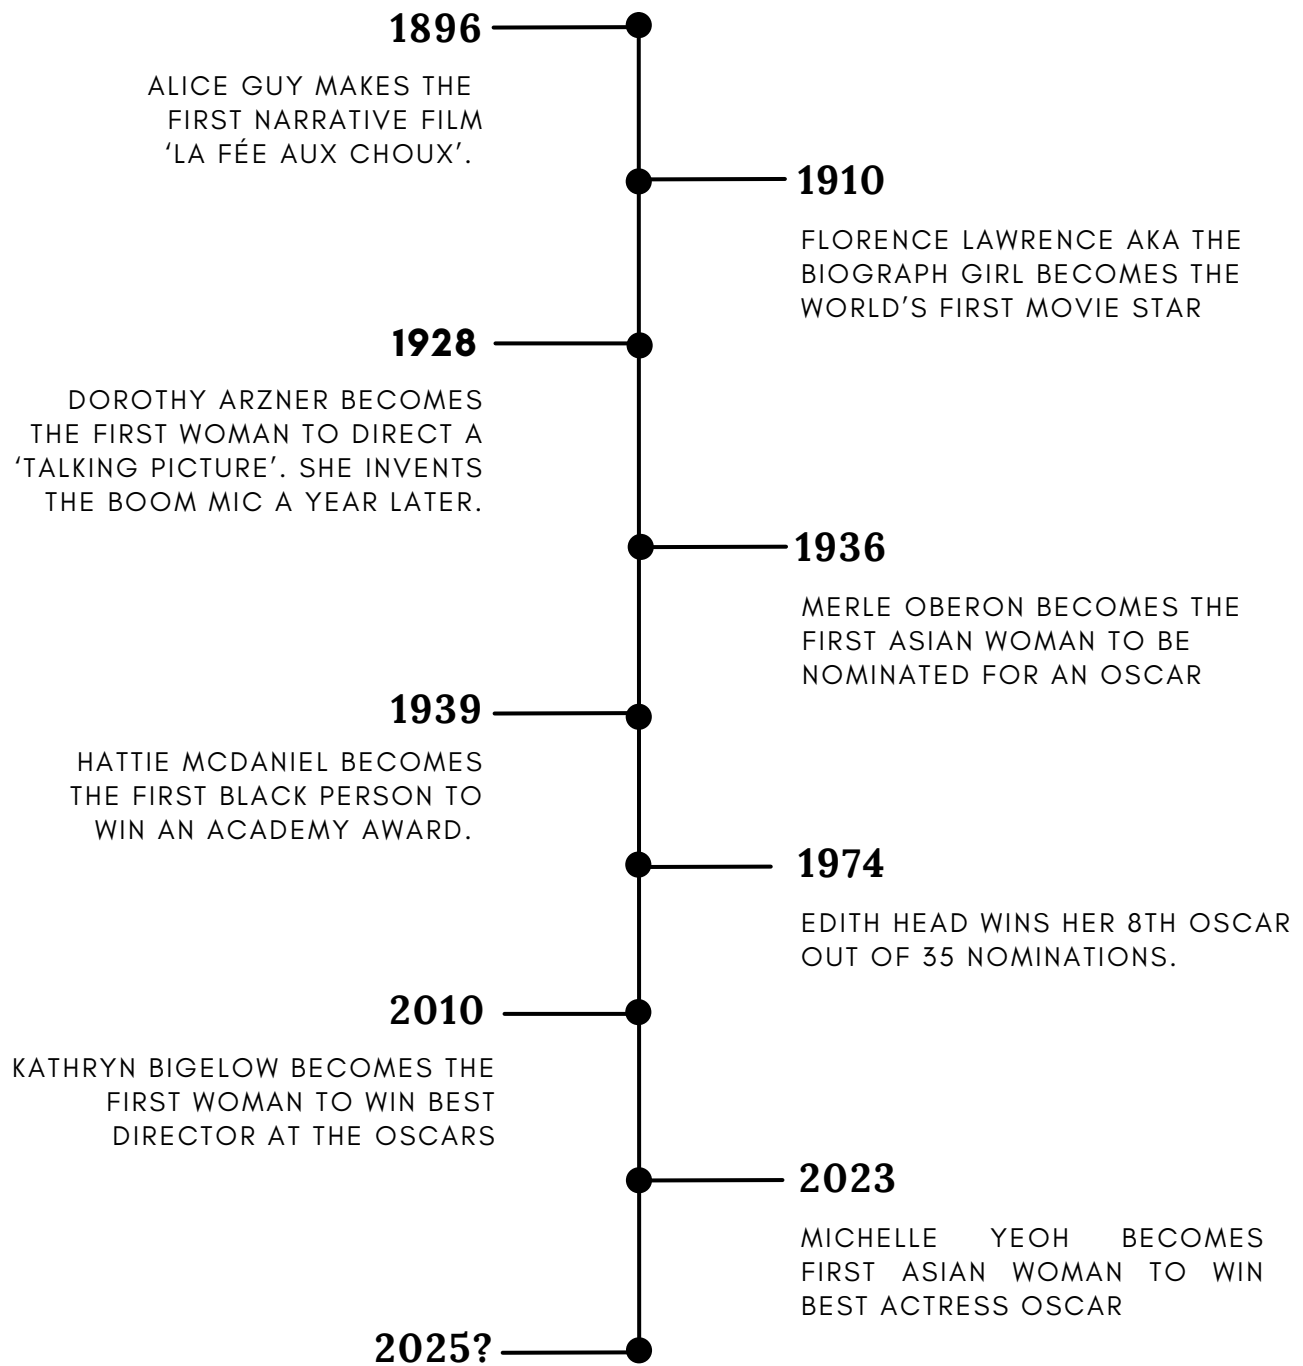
1896

ALICE GUY MAKES THE FIRST NARRATIVE FILM 'LA FÉE AUX CHOUX'.

1910

FLORENCE LAWRENCE AKA THE BIOGRAPH GIRL BECOMES THE WORLD'S FIRST MOVIE STAR

1928

DOROTHY ARZNER BECOMES THE FIRST WOMAN TO DIRECT A 'TALKING PICTURE'. SHE INVENTS THE BOOM MIC A YEAR LATER.

1936

MERLE OBERON BECOMES THE FIRST ASIAN WOMAN TO BE NOMINATED FOR AN OSCAR

1939

HATTIE MCDANIEL BECOMES THE FIRST BLACK PERSON TO WIN AN ACADEMY AWARD.

1974

EDITH HEAD WINS HER 8TH OSCAR OUT OF 35 NOMINATIONS.

2010

KATHRYN BIGELOW BECOMES THE FIRST WOMAN TO WIN BEST DIRECTOR AT THE OSCARS

2023

MICHELLE YEOH BECOMES FIRST ASIAN WOMAN TO WIN BEST ACTRESS OSCAR

2025?